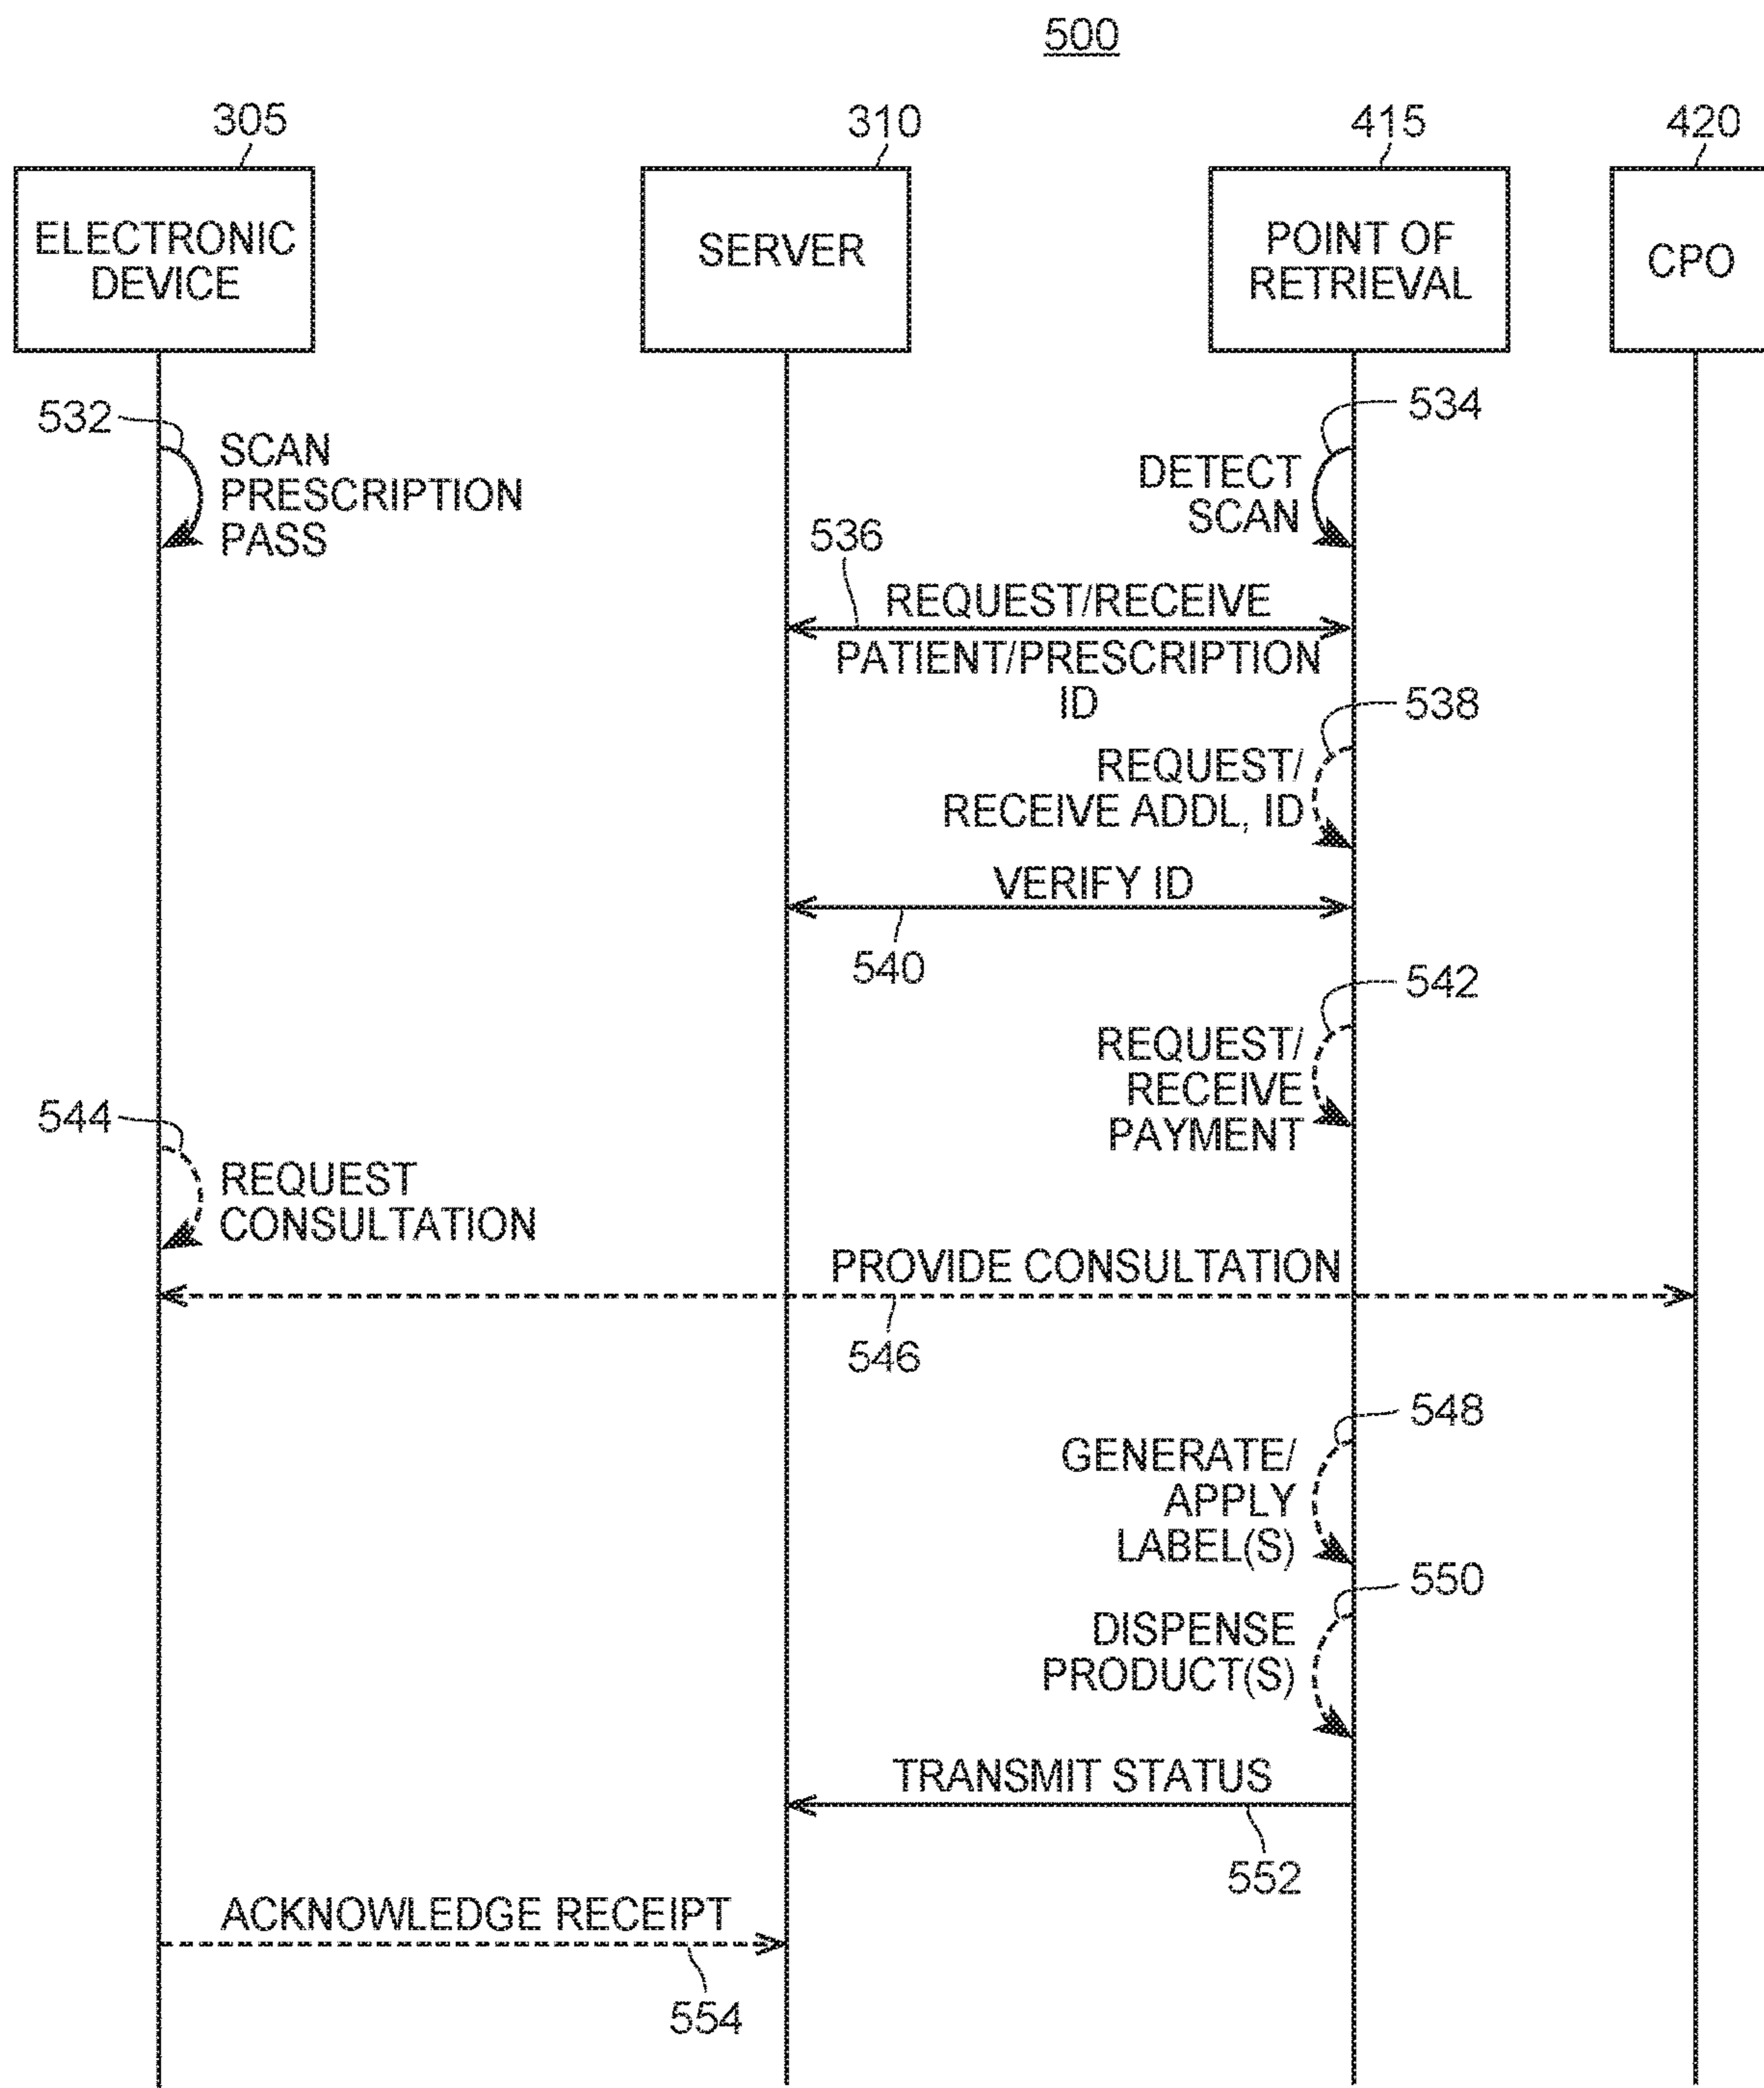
500

305
ELECTRONIC DEVICE

310
SERVER

415
POINT OF RETRIEVAL

420
CPO

532
SCAN PRESCRIPTION PASS

534
DETECT SCAN

536
REQUEST/RECEIVE PATIENT/PRESCRIPTION ID

538
REQUEST/ RECEIVE ADDL, ID

VERIFY ID
540

542
REQUEST/ RECEIVE PAYMENT

544
REQUEST CONSULTATION

PROVIDE CONSULTATION
546

548
GENERATE/ APPLY LABEL(S)

550
DISPENSE PRODUCT(S)

TRANSMIT STATUS
552

ACKNOWLEDGE RECEIPT
554